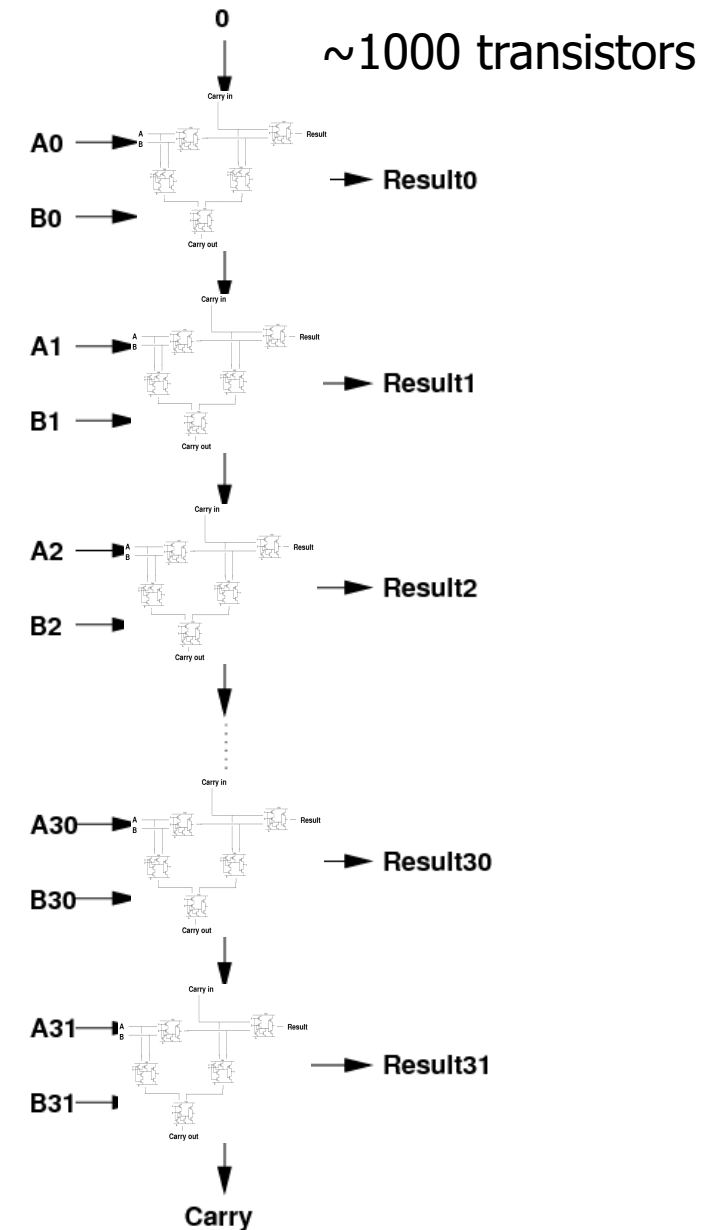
0

~1000 transistors

Carry in

A0
A
B
Result
Result0
B0
Carry out

Carry in

A1
A
B
Result
Result1
B1
Carry out

Carry in

A2
A
B
Result
Result2
B2
Carry out

Carry in

A30
A
B
Result
Result30
B30
Carry out

Carry in

A31
A
B
Result
Result31
B31
Carry out

Carry